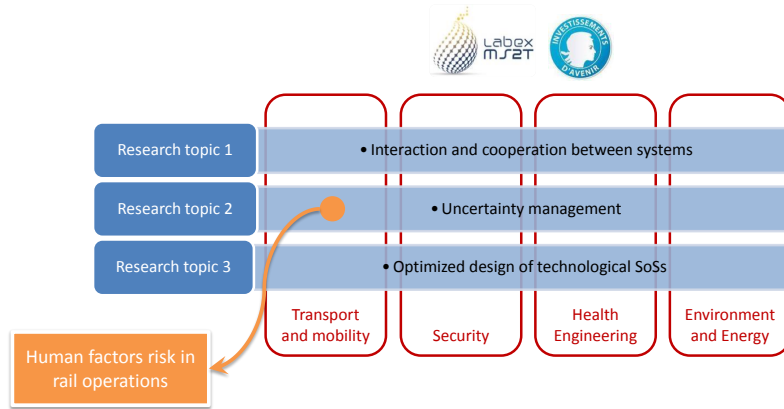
Labex MS2T

INVESTISSEMENTS D'AVENIR

Research topic 1

• Interaction and cooperation between systems

Research topic 2

• Uncertainty management

Research topic 3

• Optimized design of technological SoSs

Transport and mobility

Security

Health Engineering

Environment and Energy

Human factors risk in rail operations